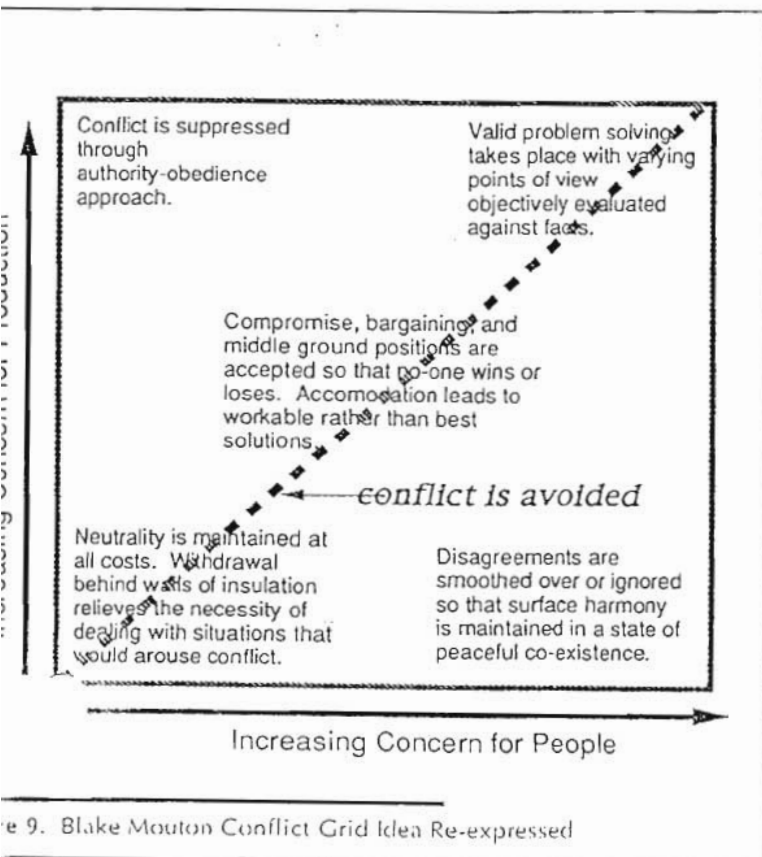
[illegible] Concern for Production

Conflict is suppressed through authority-obedience approach.

Valid problem solving takes place with varying points of view objectively evaluated against facts.

Compromise, bargaining, and middle ground positions are accepted so that no-one wins or loses. Accomodation leads to workable rather than best solutions.

conflict is avoided

Neutrality is maintained at all costs. Withdrawal behind walls of insulation relieves the necessity of dealing with situations that would arouse conflict.

Disagreements are smoothed over or ignored so that surface harmony is maintained in a state of peaceful co-existence.

Increasing Concern for People

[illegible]e 9. Blake Mouton Conflict Grid Idea Re-expressed